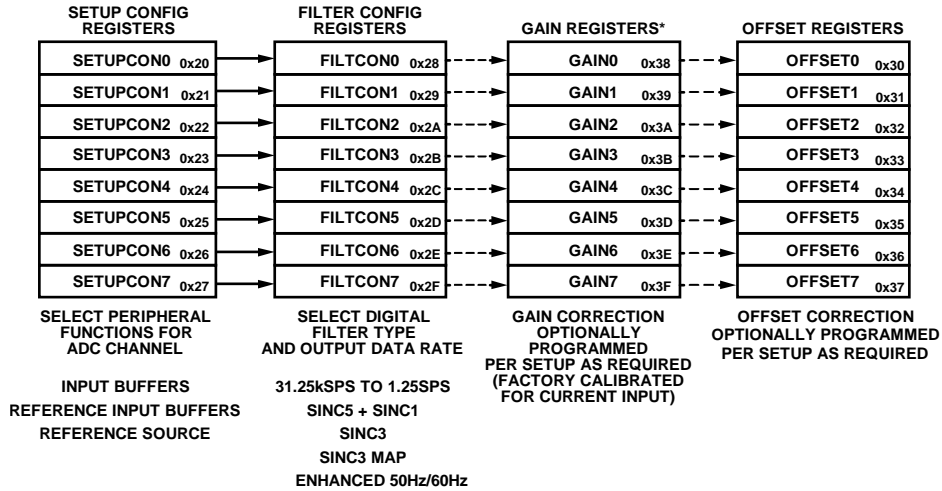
SETUP CONFIG REGISTERS

| SETUPCON0 0x20 |
|---|
| SETUPCON1 0x21 |
| SETUPCON2 0x22 |
| SETUPCON3 0x23 |
| SETUPCON4 0x24 |
| SETUPCON5 0x25 |
| SETUPCON6 0x26 |
| SETUPCON7 0x27 |

SELECT PERIPHERAL FUNCTIONS FOR ADC CHANNEL

INPUT BUFFERS
REFERENCE INPUT BUFFERS
REFERENCE SOURCE

FILTER CONFIG REGISTERS

| FILTCON0 0x28 |
|---|
| FILTCON1 0x29 |
| FILTCON2 0x2A |
| FILTCON3 0x2B |
| FILTCON4 0x2C |
| FILTCON5 0x2D |
| FILTCON6 0x2E |
| FILTCON7 0x2F |

SELECT DIGITAL FILTER TYPE AND OUTPUT DATA RATE

31.25kSPS TO 1.25SPS
SINC5 + SINC1
SINC3
SINC3 MAP
ENHANCED 50Hz/60Hz

GAIN REGISTERS*

| GAIN0 0x38 |
|---|
| GAIN1 0x39 |
| GAIN2 0x3A |
| GAIN3 0x3B |
| GAIN4 0x3C |
| GAIN5 0x3D |
| GAIN6 0x3E |
| GAIN7 0x3F |

GAIN CORRECTION OPTIONALLY PROGRAMMED PER SETUP AS REQUIRED (FACTORY CALIBRATED FOR CURRENT INPUT)

OFFSET REGISTERS

| OFFSET0 0x30 |
|---|
| OFFSET1 0x31 |
| OFFSET2 0x32 |
| OFFSET3 0x33 |
| OFFSET4 0x34 |
| OFFSET5 0x35 |
| OFFSET6 0x36 |
| OFFSET7 0x37 |

OFFSET CORRECTION OPTIONALLY PROGRAMMED PER SETUP AS REQUIRED